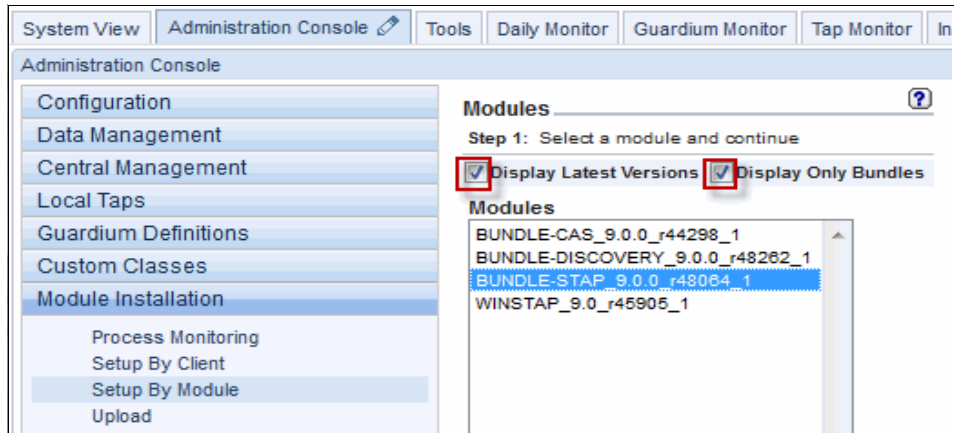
System View | Administration Console | Tools | Daily Monitor | Guardium Monitor | Tap Monitor | In

Administration Console

Configuration
Data Management
Central Management
Local Taps
Guardium Definitions
Custom Classes
Module Installation

Process Monitoring
Setup By Client
Setup By Module
Upload

Modules

?

Step 1: Select a module and continue

Display Latest Versions Display Only Bundles

Modules

BUNDLE-CAS_9.0.0_r44298_1
BUNDLE-DISCOVERY_9.0.0_r48262_1
BUNDLE-STAP_9.0.0_r48064_1
WINSTAP_9.0_r45905_1